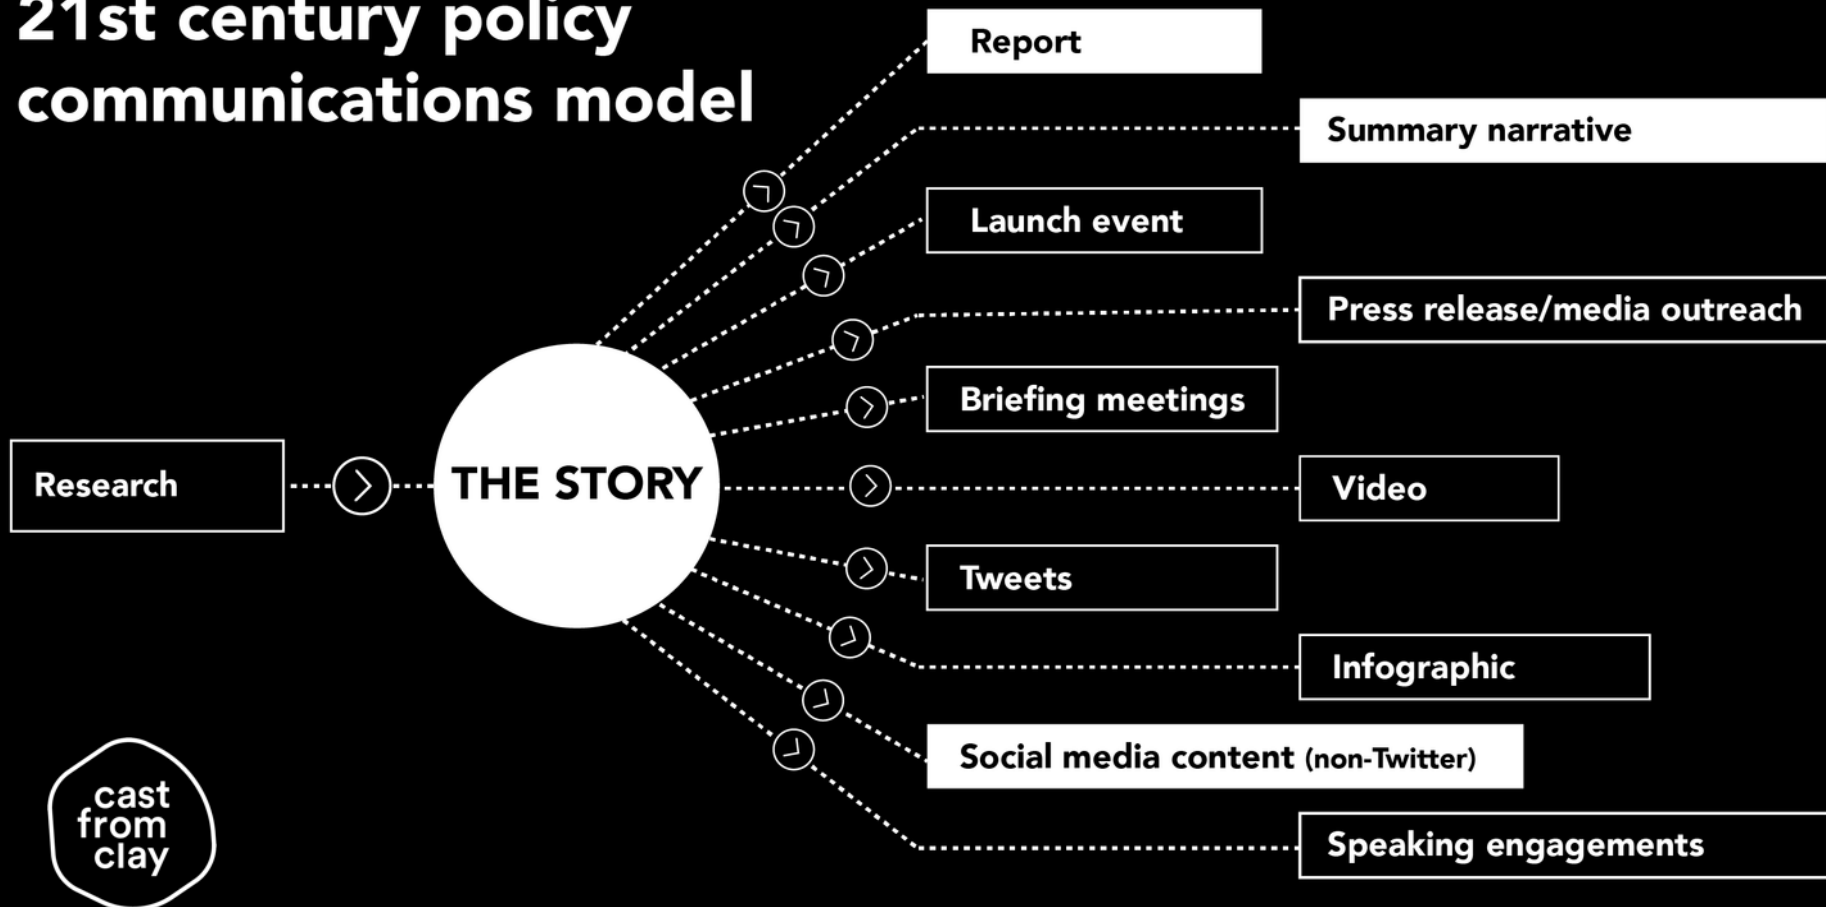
21st century policy communications model

Research

THE STORY

Report

Summary narrative

Launch event

Press release/media outreach

Briefing meetings

Video

Tweets

Infographic

Social media content (non-Twitter)

Speaking engagements

cast from clay